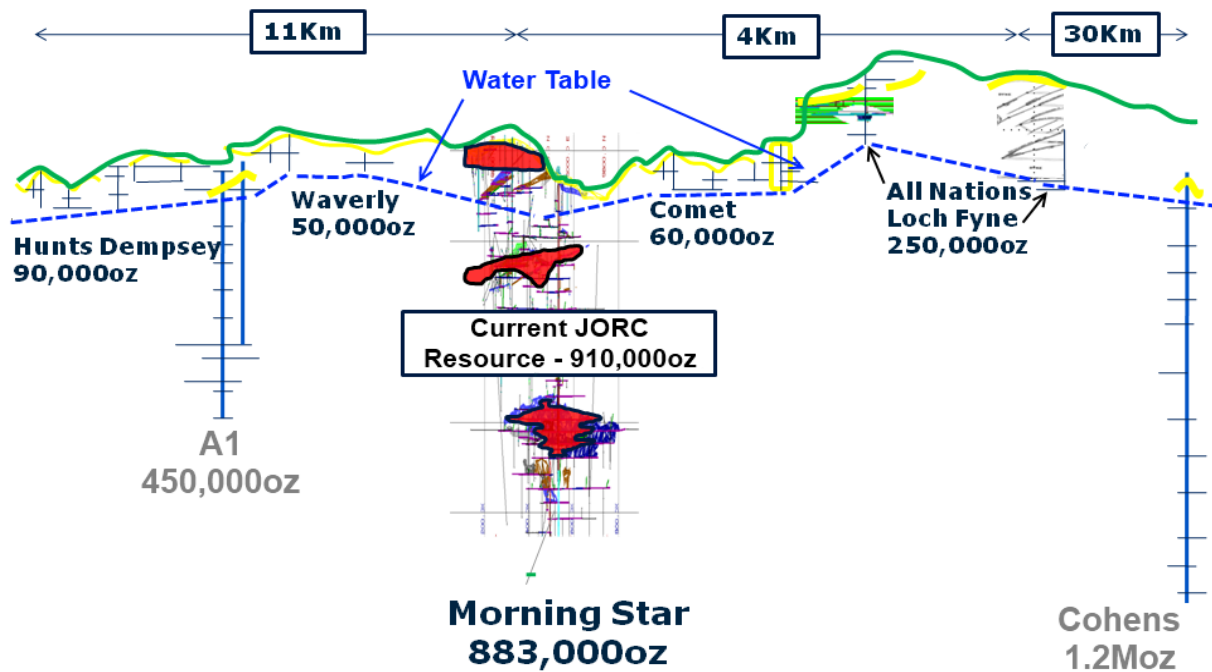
11Km

4Km

30Km

Water Table

Waverly
50,000oz

Comet
60,000oz

All Nations
Loch Fyne
250,000oz

Hunts Dempsey
90,000oz

Current JORC
Resource - 910,000oz

A1
450,000oz

Morning Star
883,000oz

Cohens
1.2Moz